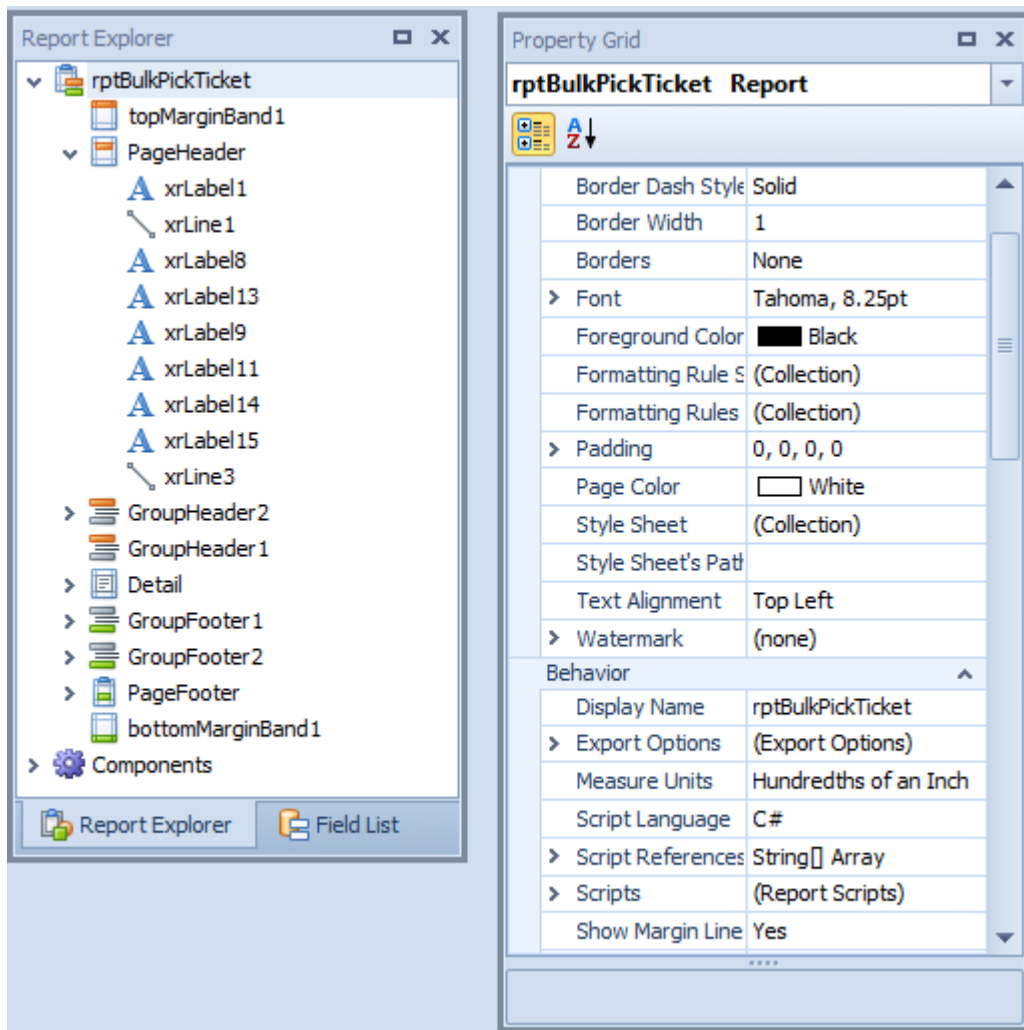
Report Explorer

rptBulkPickTicket
topMarginBand1
PageHeader
xrLabel1
xrLine1
xrLabel8
xrLabel13
xrLabel9
xrLabel11
xrLabel14
xrLabel15
xrLine3
GroupHeader2
GroupHeader1
Detail
GroupFooter1
GroupFooter2
PageFooter
bottomMarginBand1
Components

Report Explorer | Field List

Property Grid

rptBulkPickTicket Report

| | |
|---|---|
| Border Dash Style | Solid |
| Border Width | 1 |
| Borders | None |
| Font | Tahoma, 8.25pt |
| Foreground Color | Black |
| Formatting Rule S | (Collection) |
| Formatting Rules | (Collection) |
| Padding | 0, 0, 0, 0 |
| Page Color | White |
| Style Sheet | (Collection) |
| Style Sheet's Path | |
| Text Alignment | Top Left |
| Watermark | (none) |
| Behavior | |
| Display Name | rptBulkPickTicket |
| Export Options | (Export Options) |
| Measure Units | Hundredths of an Inch |
| Script Language | C# |
| Script References | String[] Array |
| Scripts | (Report Scripts) |
| Show Margin Line | Yes |